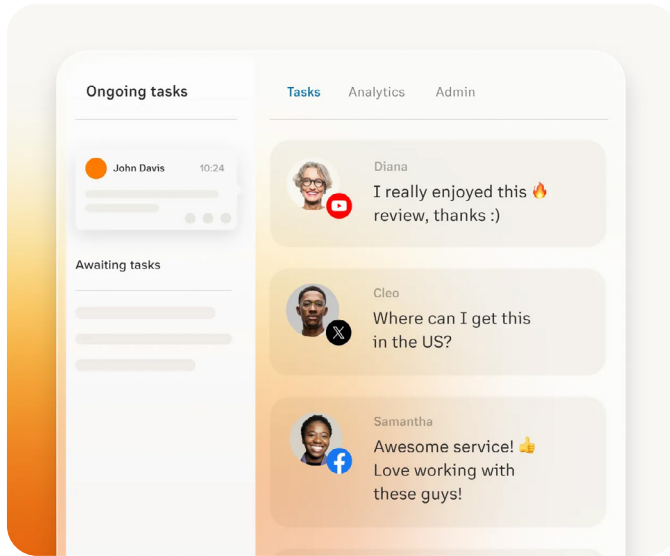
Ongoing tasks

John Davis 10:24

Awaiting tasks

Tasks Analytics Admin

Diana
I really enjoyed this 🔥 review, thanks :)

Cleo
Where can I get this in the US?

Samantha
Awesome service! 👍 Love working with these guys!